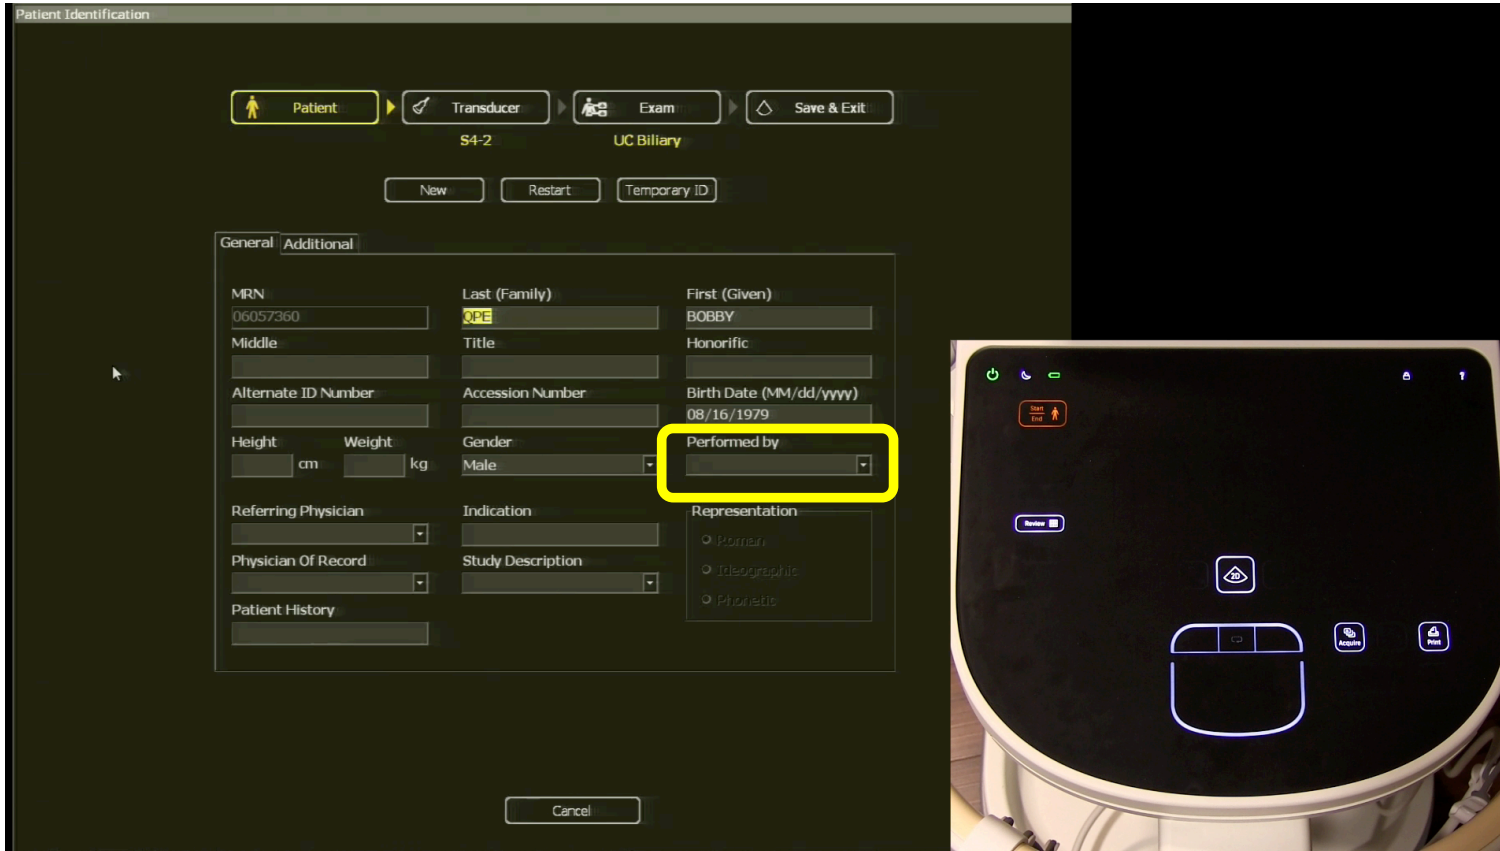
Patient Identification

Patient

Transducer
S4-2

Exam
UC Biliary

Save & Exit

New Restart Temporary ID

General Additional

MRN
06057360

Last (Family)
OPE

First (Given)
BOBBY

Middle

Title

Honorific

Alternate ID Number

Accession Number

Birth Date (MM/dd/yyyy)
08/16/1979

Height cm

Weight kg

Gender
Male

Performed by

Referring Physician

Indication

Representation
Roman
Ideographic
Phonetic

Physician Of Record

Study Description

Patient History

Cancel

Start End

Review

2D

Acquire

Print